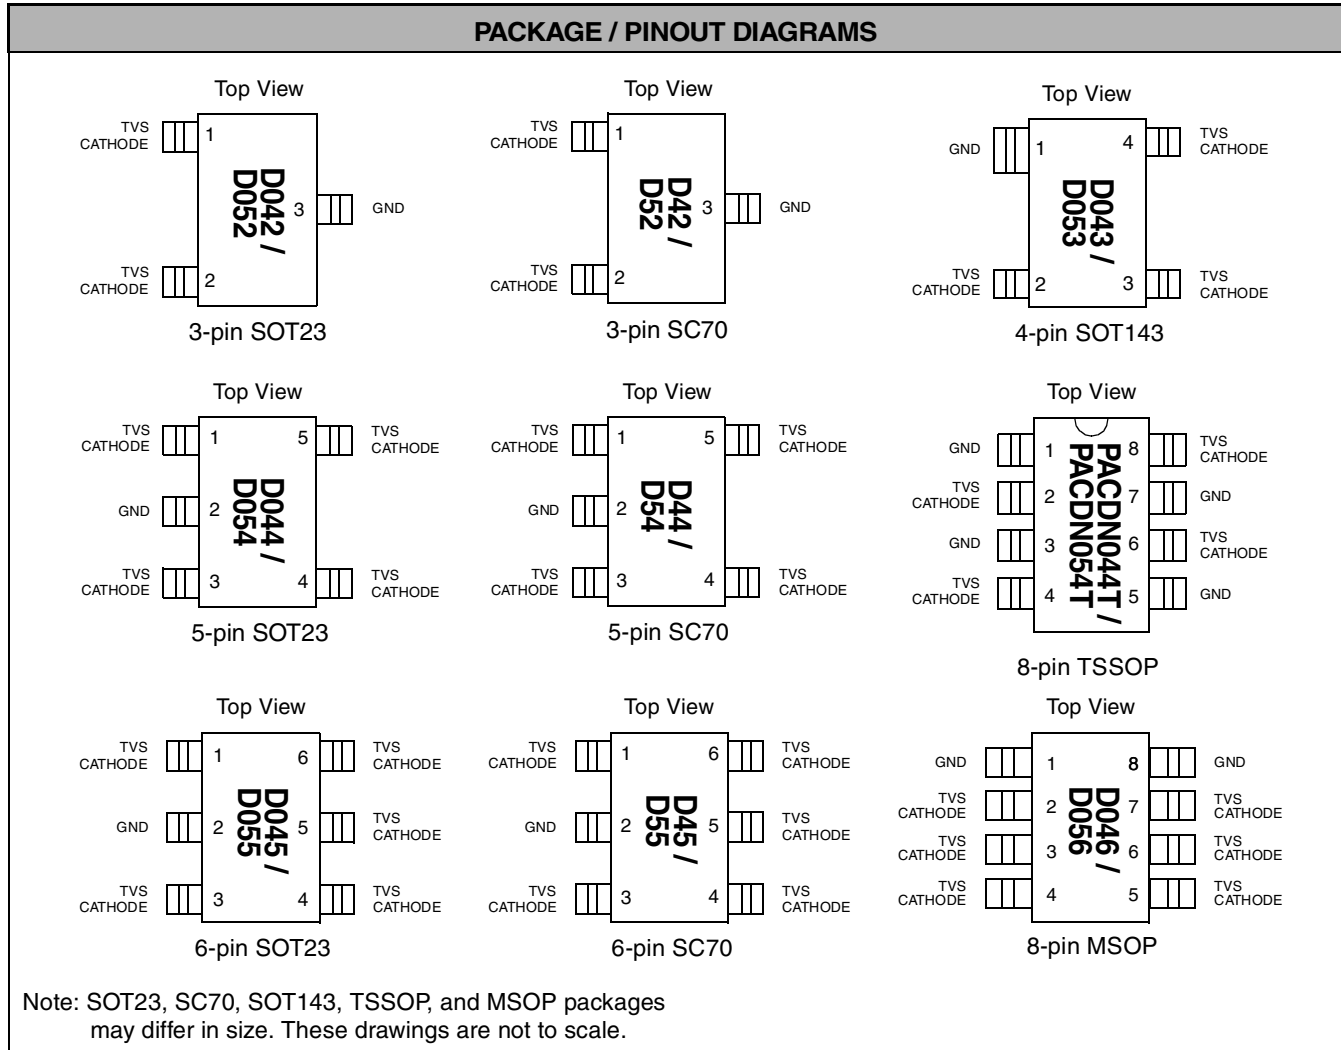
PACKAGE / PINOUT DIAGRAMS

Top View

TVS CATHODE 1

D042 / D052

3 GND

TVS CATHODE 2

3-pin SOT23

Top View

TVS CATHODE 1

D42 / D52

3 GND

TVS CATHODE 2

3-pin SC70

Top View

GND 1

4 TVS CATHODE

D043 / D053

TVS CATHODE 2

3 TVS CATHODE

4-pin SOT143

Top View

TVS CATHODE 1

5 TVS CATHODE

D044 / D054

GND 2

TVS CATHODE 3

4 TVS CATHODE

5-pin SOT23

Top View

TVS CATHODE 1

5 TVS CATHODE

D44 / D54

GND 2

TVS CATHODE 3

4 TVS CATHODE

5-pin SC70

Top View

GND 1

8 TVS CATHODE

TVS CATHODE 2

7 GND

GND 3

6 TVS CATHODE

TVS CATHODE 4

5 GND

PACDN044T / PACDN054T

8-pin TSSOP

Top View

TVS CATHODE 1

6 TVS CATHODE

D045 / D055

GND 2

5 TVS CATHODE

TVS CATHODE 3

4 TVS CATHODE

6-pin SOT23

Top View

TVS CATHODE 1

6 TVS CATHODE

D45 / D55

GND 2

5 TVS CATHODE

TVS CATHODE 3

4 TVS CATHODE

6-pin SC70

Top View

GND 1

8 GND

TVS CATHODE 2

7 TVS CATHODE

TVS CATHODE 3

6 TVS CATHODE

TVS CATHODE 4

5 TVS CATHODE

D046 / D056

8-pin MSOP

Note: SOT23, SC70, SOT143, TSSOP, and MSOP packages may differ in size. These drawings are not to scale.